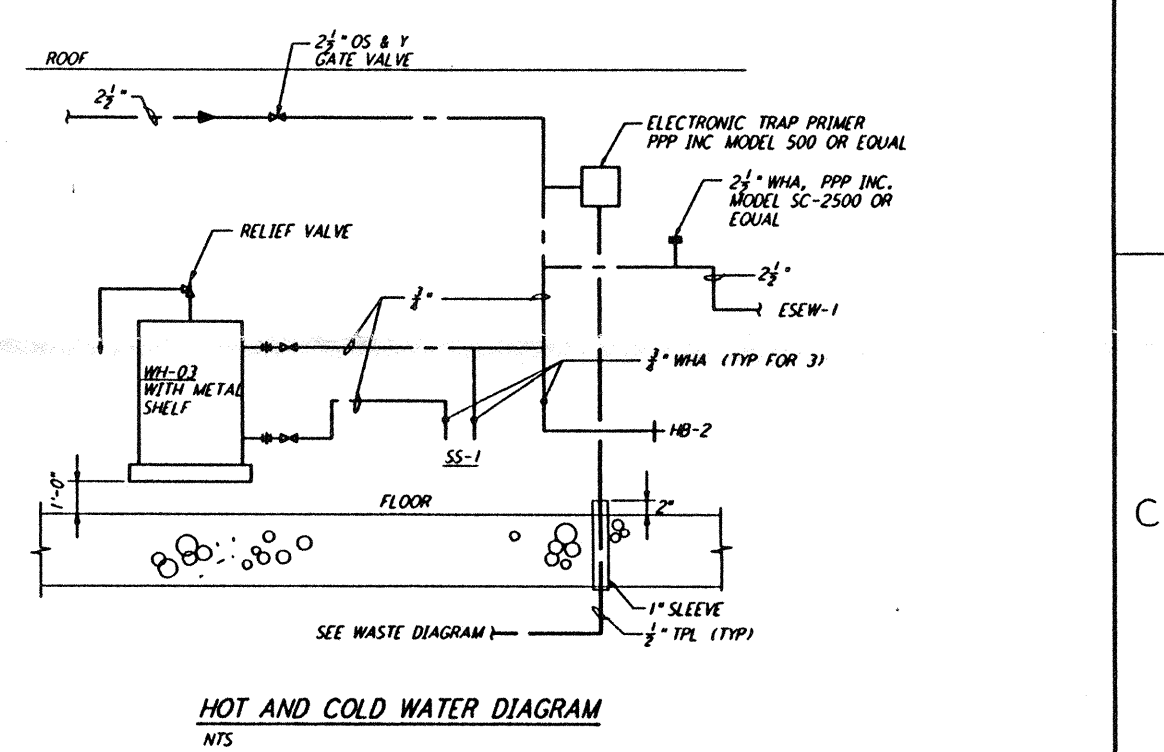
ROOF

$2\frac{1}{2}$" OS & Y GATE VALVE

$2\frac{1}{2}$"

ELECTRONIC TRAP PRIMER PPP INC MODEL 500 OR EQUAL

$2\frac{1}{2}$" WHA, PPP INC. MODEL SC-2500 OR EQUAL

RELIEF VALVE

$2\frac{1}{2}$"

ESEW-1

$\frac{3}{4}$"

WH-03 WITH METAL SHELF

$\frac{3}{4}$" WHA (TYP FOR 3)

HB-2

SS-1

1'-0"

FLOOR

2"

C

1" SLEEVE

SEE WASTE DIAGRAM

$\frac{1}{2}$" TPL (TYP)

HOT AND COLD WATER DIAGRAM

NTS